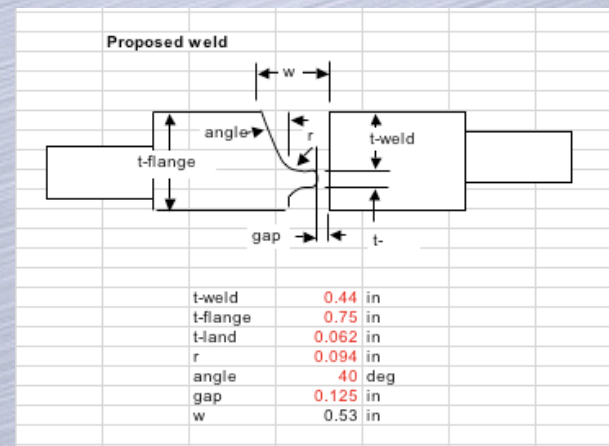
Proposed weld

w

angle

r

t-weld

t-flange

gap

t-

| | | |
|---|---|---|
| t-weld | 0.44 | in |
| t-flange | 0.75 | in |
| t-land | 0.062 | in |
| r | 0.094 | in |
| angle | 40 | deg |
| gap | 0.125 | in |
| w | 0.53 | in |